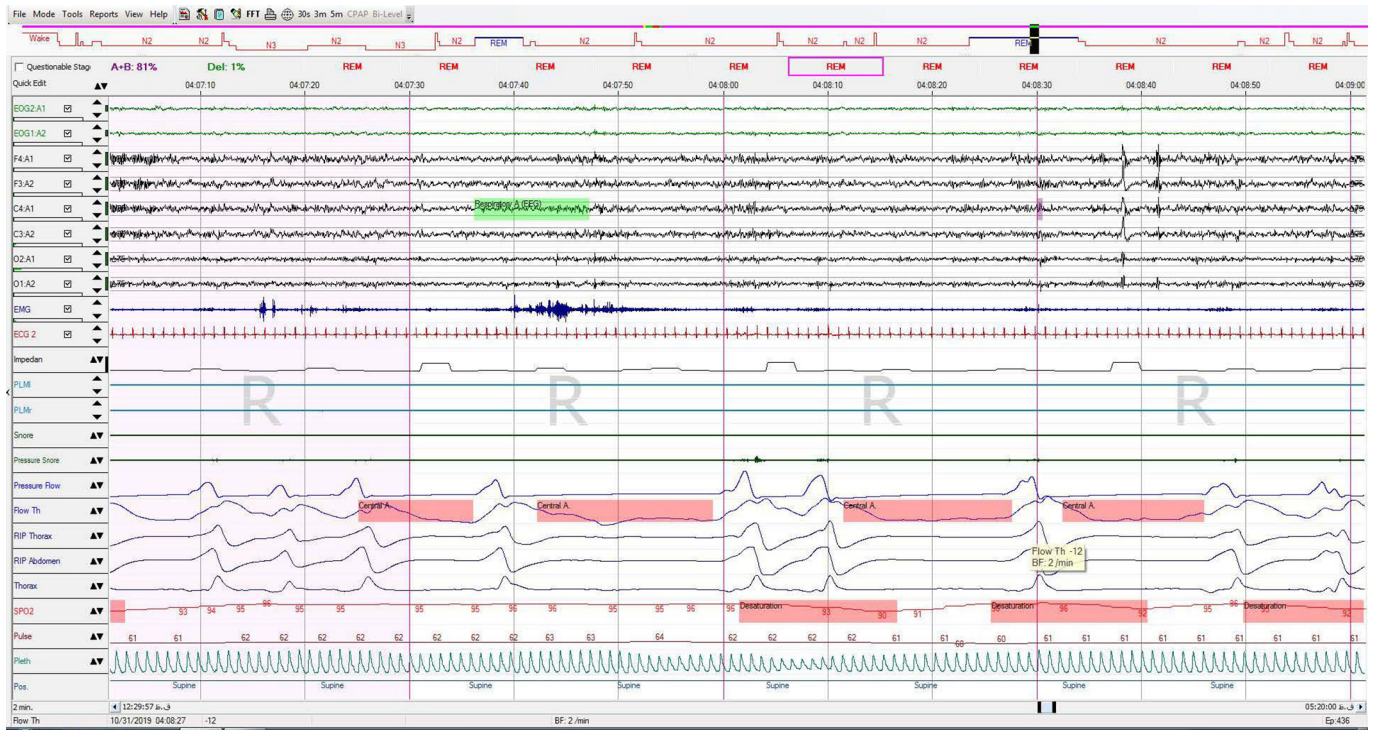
File Mode Tools Reports View Help FFT 30s 3m 5m CPAP Bi-Level

Wake N2 N2 N3 N2 N3 N2 REM N2 N2 N2 N2 N2 REM N2 N2 N2

Questionable Stag A+B: 81% Del: 1% REM REM REM REM REM REM REM REM REM REM REM

Quick Edit 04:07:10 04:07:20 04:07:30 04:07:40 04:07:50 04:08:00 04:08:10 04:08:20 04:08:30 04:08:40 04:08:50 04:09:00

EOG2:A1
EOG1:A2
F4:A1
F3:A2
C4:A1 Respiratory A (EEG)
C3:A2
O2:A1
O1:A2
EMG
ECG 2
Impedan
PLMl R R R R
PLMr
Snore
Pressure Snore
Pressure Flow
Flow Th Central A. Central A. Central A. Central A.
RIP Thorax
RIP Abdomen Flow Th -12 BF: 2 /min
Thorax
SPO2 93 94 95 96 95 95 95 95 96 96 95 95 96 96 Desaturation 93 90 91 Desaturation 96 92 95 96 Desaturation 93 92
Pulse 61 61 62 62 62 62 62 62 62 62 63 63 64 62 62 62 62 61 61 60 60 61 61 61 61 61 61 61 61 61
Pleth
Pos. Supine Supine Supine Supine Supine Supine Supine Supine

2 min. 12:29:57 ق.ظ 05:20:00 ق.ظ
Flow Th 10/31/2019 04:08:27 -12 BF: 2 /min Ep:436